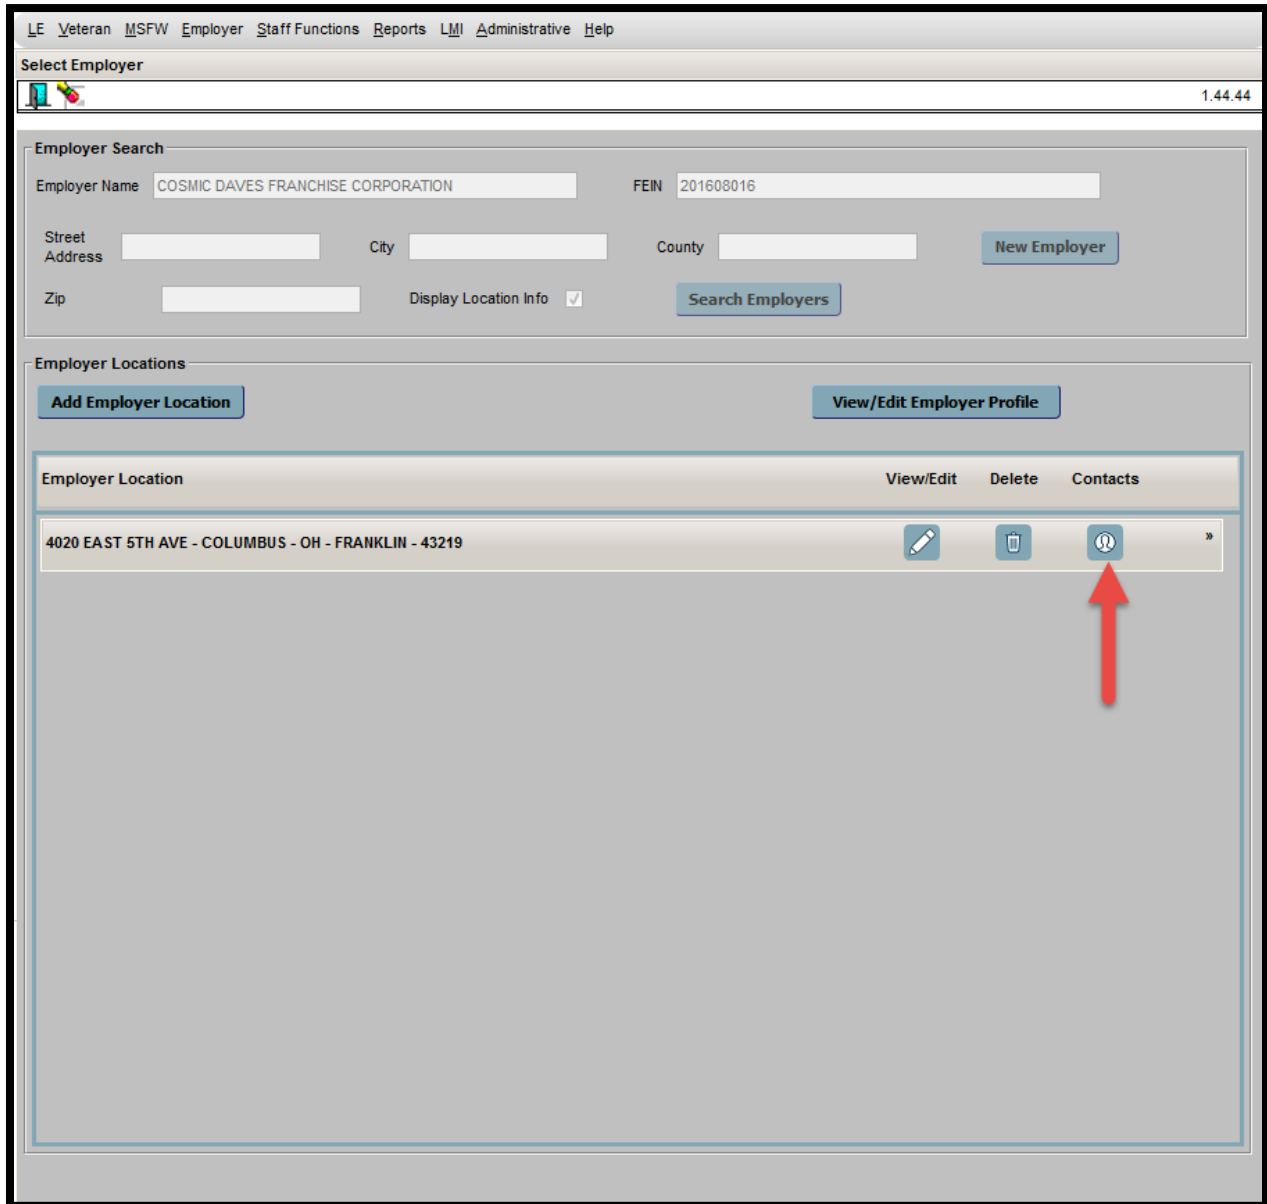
LE Veteran MSFW Employer Staff Functions Reports LMI Administrative Help

Select Employer

1.44.44

Employer Search

Employer Name COSMIC DAVES FRANCHISE CORPORATION

FEIN 201608016

Street Address

City

County

New Employer

Zip

Display Location Info

Search Employers

Employer Locations

Add Employer Location

View/Edit Employer Profile

| Employer Location | View/Edit | Delete | Contacts |
|---|---|---|---|
| 4020 EAST 5TH AVE - COLUMBUS - OH - FRANKLIN - 43219 | | | |

»